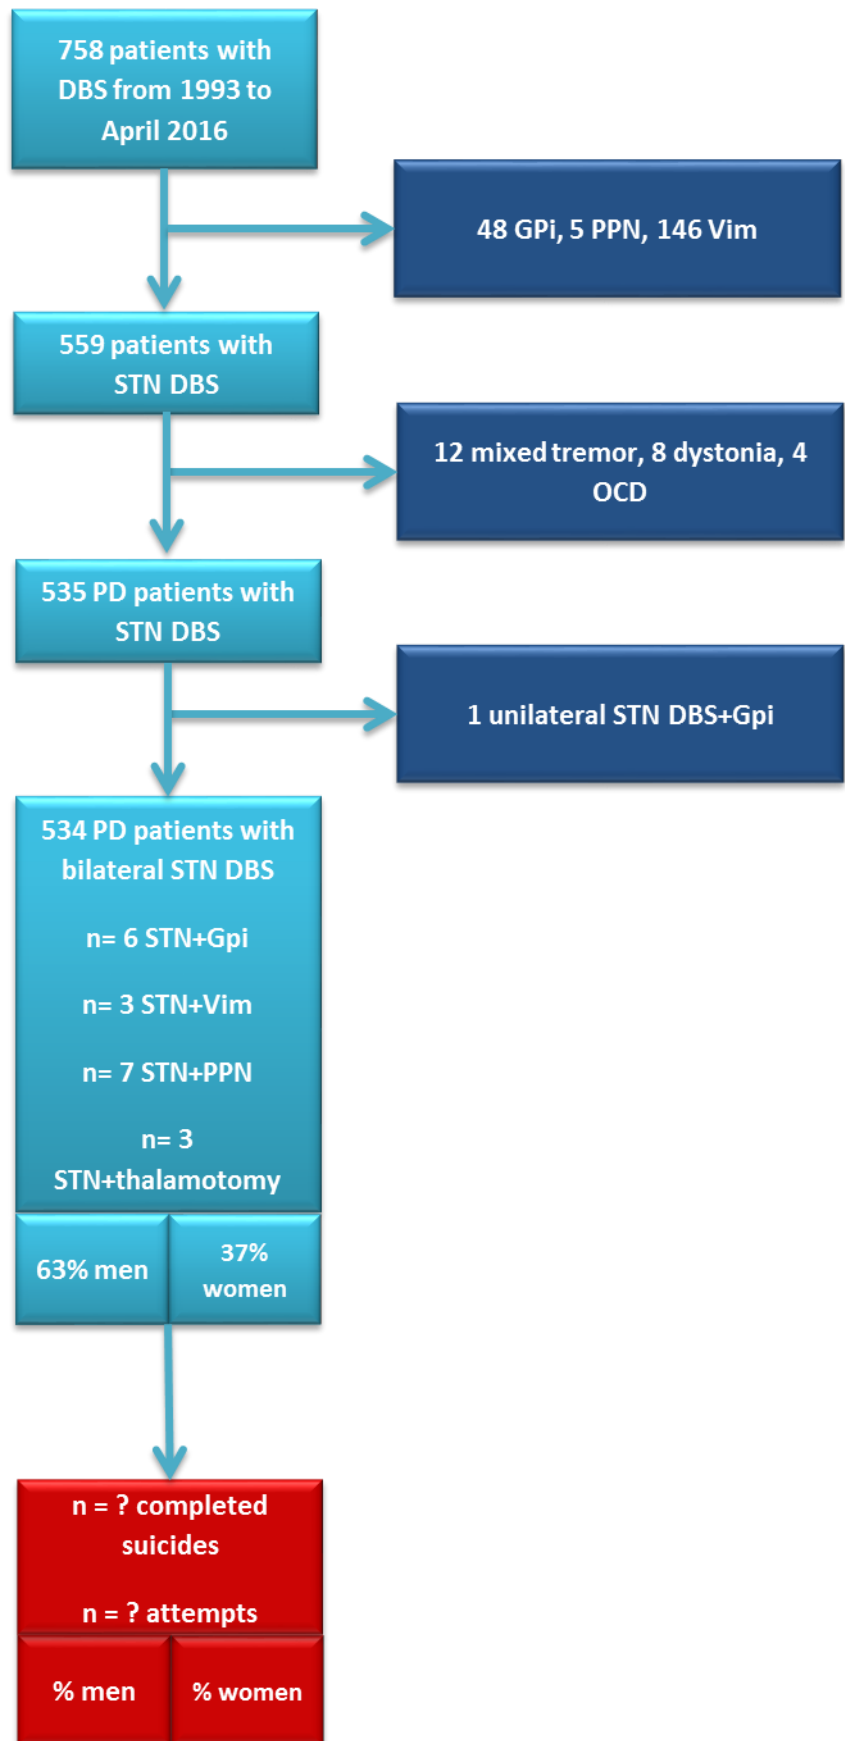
758 patients with DBS from 1993 to April 2016

48 GPi, 5 PPN, 146 Vim

559 patients with STN DBS

12 mixed tremor, 8 dystonia, 4 OCD

535 PD patients with STN DBS

1 unilateral STN DBS+Gpi

534 PD patients with bilateral STN DBS

n= 6 STN+Gpi

n= 3 STN+Vim

n= 7 STN+PPN

n= 3 STN+thalamotomy

63% men

37% women

n = ? completed suicides

n = ? attempts

% men

% women